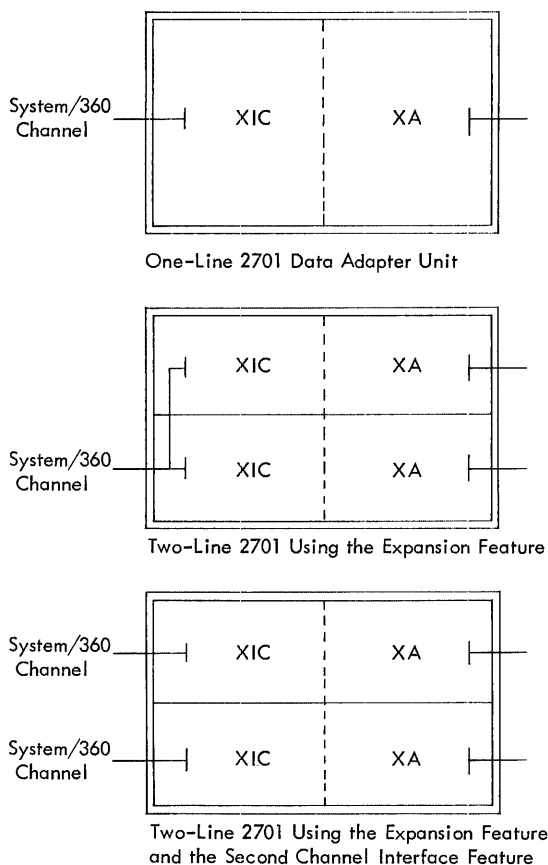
System/360 Channel

XIC

XA

One-Line 2701 Data Adapter Unit

XIC

XA

System/360 Channel

XIC

XA

Two-Line 2701 Using the Expansion Feature

System/360 Channel

XIC

XA

System/360 Channel

XIC

XA

Two-Line 2701 Using the Expansion Feature and the Second Channel Interface Feature